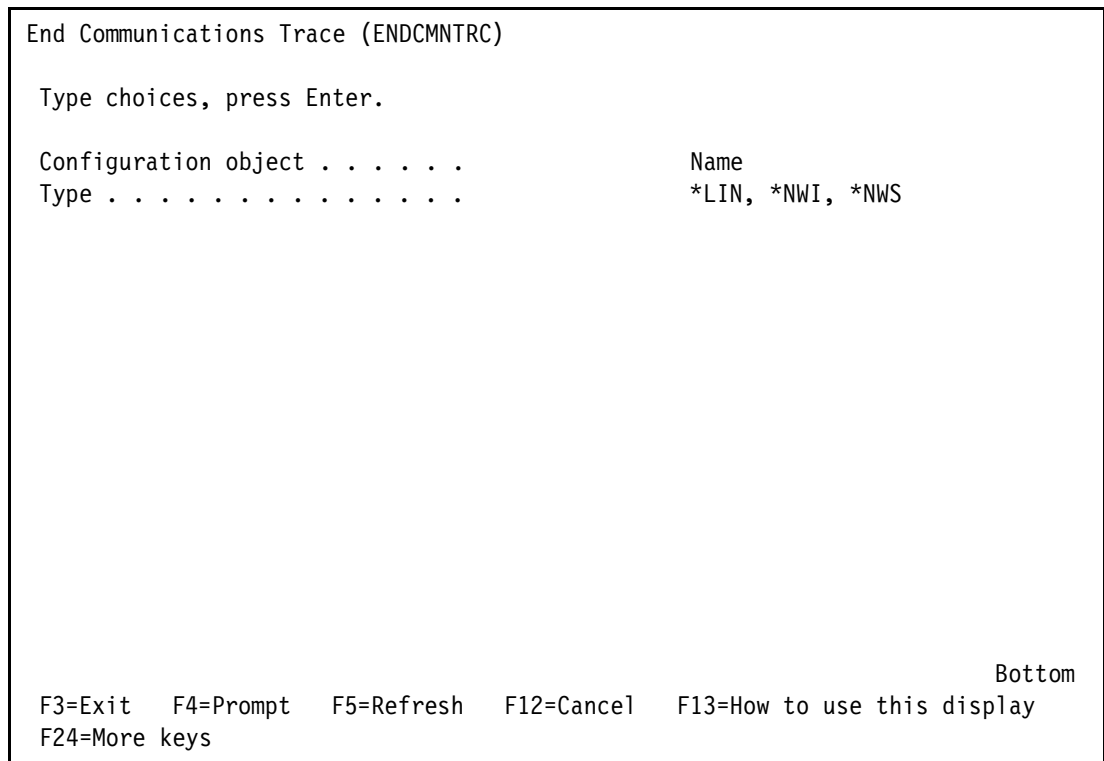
End Communications Trace (ENDCMNTRC)

Type choices, press Enter.

Configuration object . . . . . .          Name
Type . . . . . . . . . . . . . .          *LIN, *NWI, *NWS

Bottom
F3=Exit   F4=Prompt   F5=Refresh   F12=Cancel   F13=How to use this display
F24=More keys